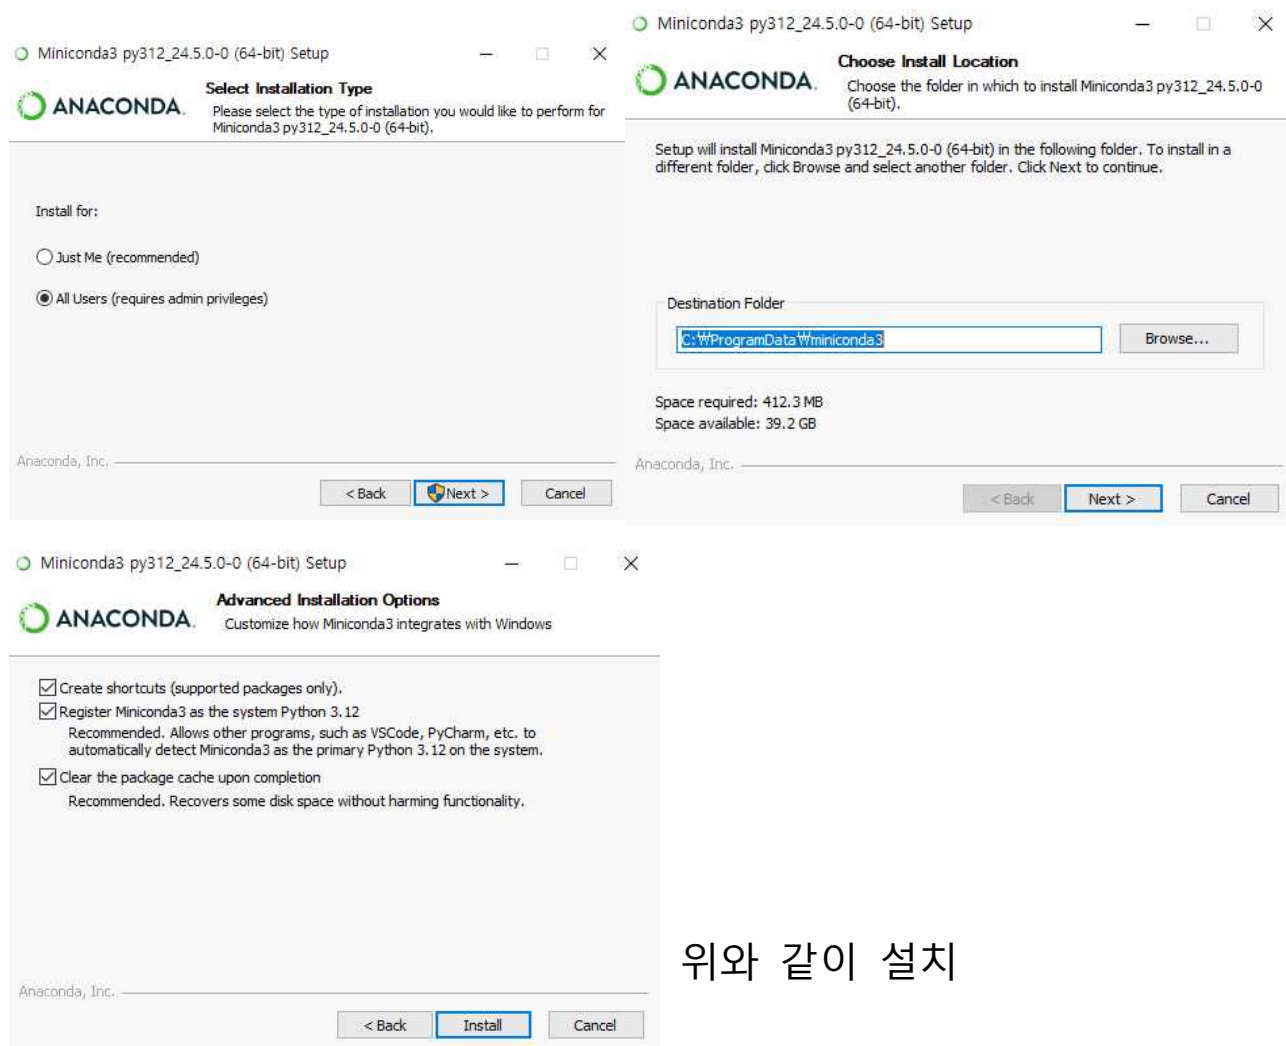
Miniconda3 py312_24.5.0-0 (64-bit) Setup

ANACONDA.

Select Installation Type

Please select the type of installation you would like to perform for Miniconda3 py312_24.5.0-0 (64-bit).

Install for:

Just Me (recommended)

All Users (requires admin privileges)

Anaconda, Inc.

< Back | Next > | Cancel

Miniconda3 py312_24.5.0-0 (64-bit) Setup

ANACONDA.

Choose Install Location

Choose the folder in which to install Miniconda3 py312_24.5.0-0 (64-bit).

Setup will install Miniconda3 py312_24.5.0-0 (64-bit) in the following folder. To install in a different folder, click Browse and select another folder. Click Next to continue.

Destination Folder

C:₩ProgramData₩miniconda3

Browse...

Space required: 412.3 MB
Space available: 39.2 GB

Anaconda, Inc.

< Back | Next > | Cancel

Miniconda3 py312_24.5.0-0 (64-bit) Setup

ANACONDA.

Advanced Installation Options

Customize how Miniconda3 integrates with Windows

Create shortcuts (supported packages only).

Register Miniconda3 as the system Python 3.12

Recommended. Allows other programs, such as VSCode, PyCharm, etc. to automatically detect Miniconda3 as the primary Python 3.12 on the system.

Clear the package cache upon completion

Recommended. Recovers some disk space without harming functionality.

Anaconda, Inc.

< Back | Install | Cancel

위와 같이 설치